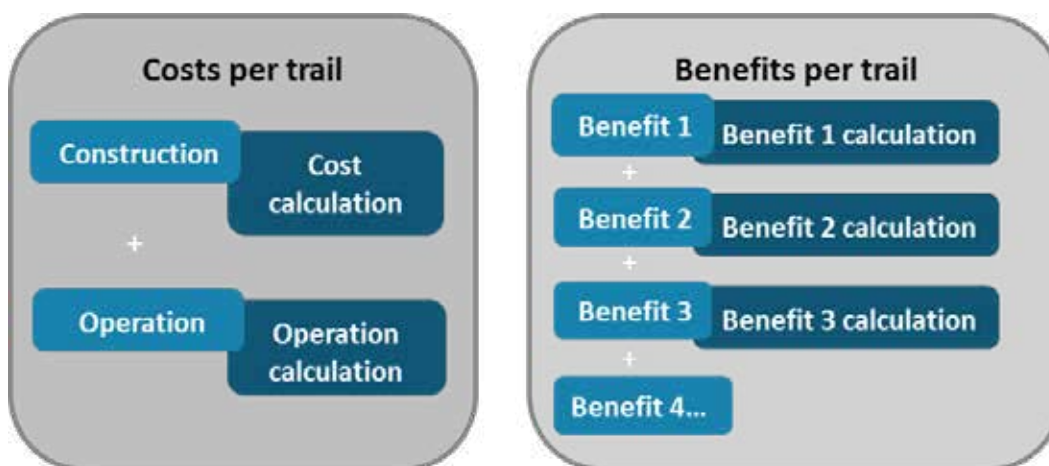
Costs per trail

Construction

Cost calculation

+

Operation

Operation calculation

Benefits per trail

Benefit 1

Benefit 1 calculation

+

Benefit 2

Benefit 2 calculation

+

Benefit 3

Benefit 3 calculation

+

Benefit 4...